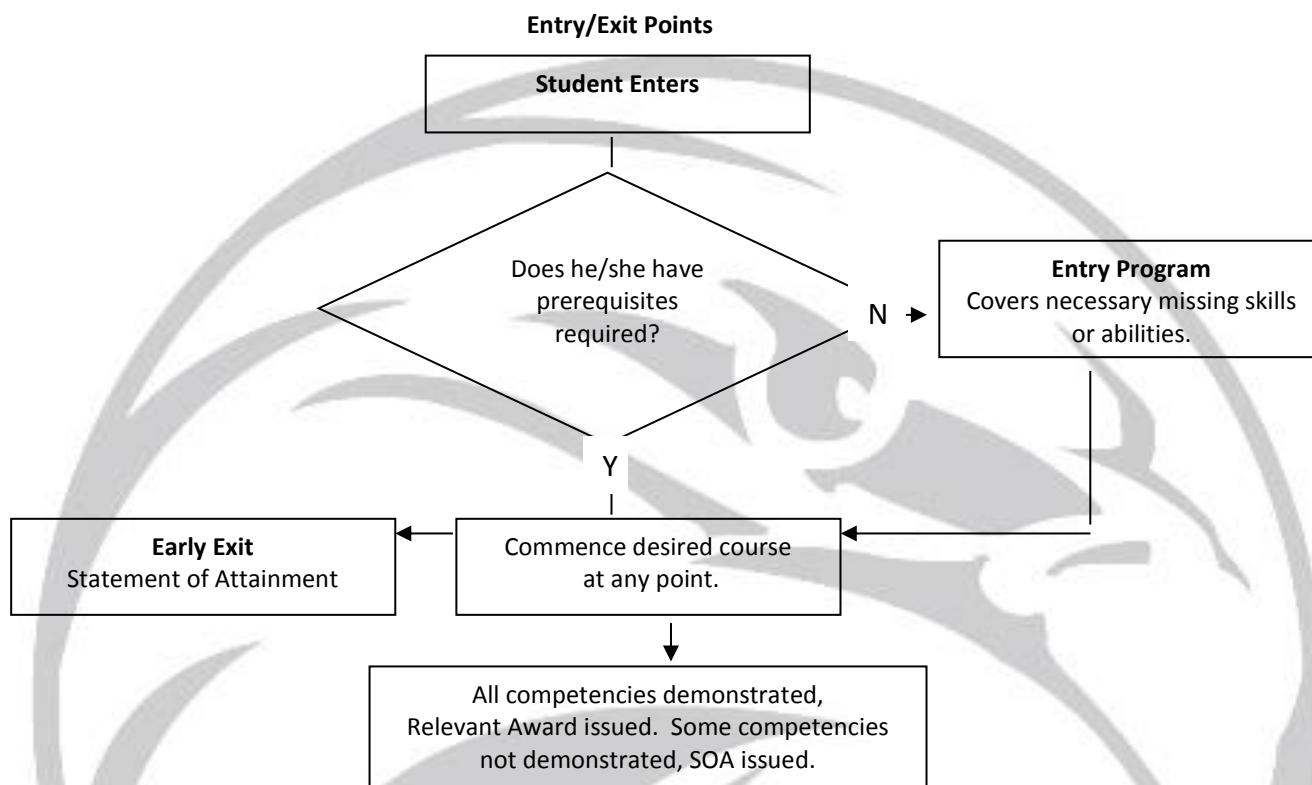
**Entry/Exit Points**

**Student Enters**

Does he/she have prerequisites required?

N

**Entry Program**
Covers necessary missing skills or abilities.

Y

**Early Exit**
Statement of Attainment

Commence desired course at any point.

All competencies demonstrated, Relevant Award issued. Some competencies not demonstrated, SOA issued.